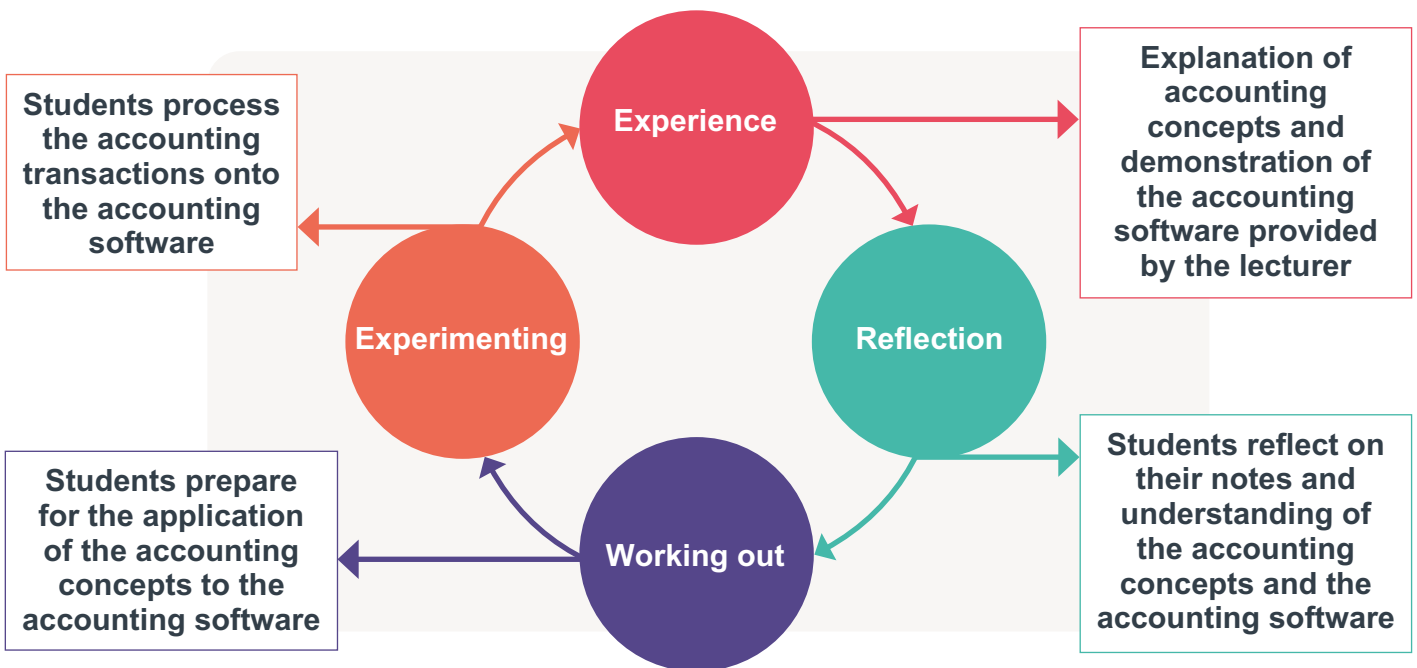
Students process the accounting transactions onto the accounting software

Experience

Explanation of accounting concepts and demonstration of the accounting software provided by the lecturer

Experimenting

Reflection

Students prepare for the application of the accounting concepts to the accounting software

Working out

Students reflect on their notes and understanding of the accounting concepts and the accounting software